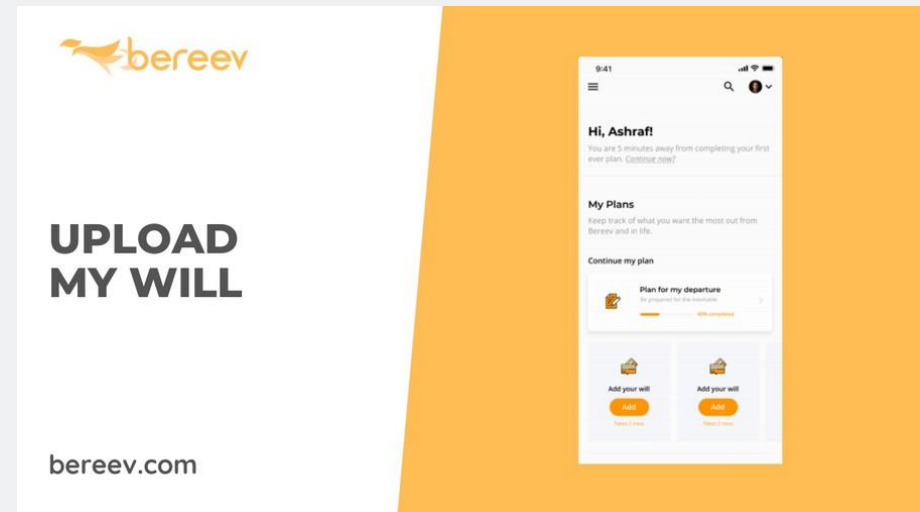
bereev

UPLOAD MY WILL

bereev.com

9:41

Hi, Ashraf!

You are 5 minutes away from completing your first ever plan. Continue now?

My Plans

Keep track of what you want the most out from Bereev and in life.

Continue my plan

Plan for my departure

Be prepared for the inevitable

40% complete

Add your will

Add

Takes 2 mins

Add your will

Add

Takes 2 mins